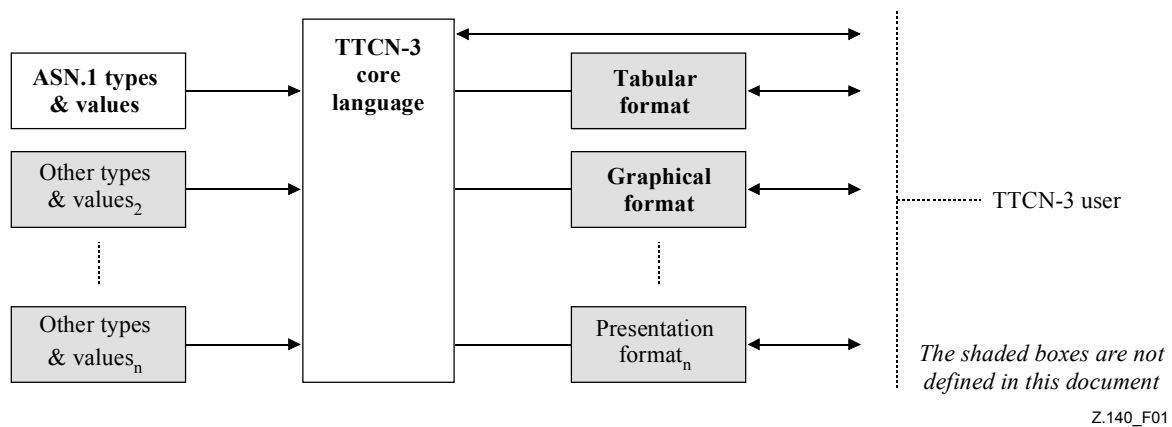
ASN.1 types & values

Other types & values$_2$

Other types & values$_n$

TTCN-3 core language

Tabular format

Graphical format

Presentation format$_n$

TTCN-3 user

The shaded boxes are not defined in this document

Z.140_F01